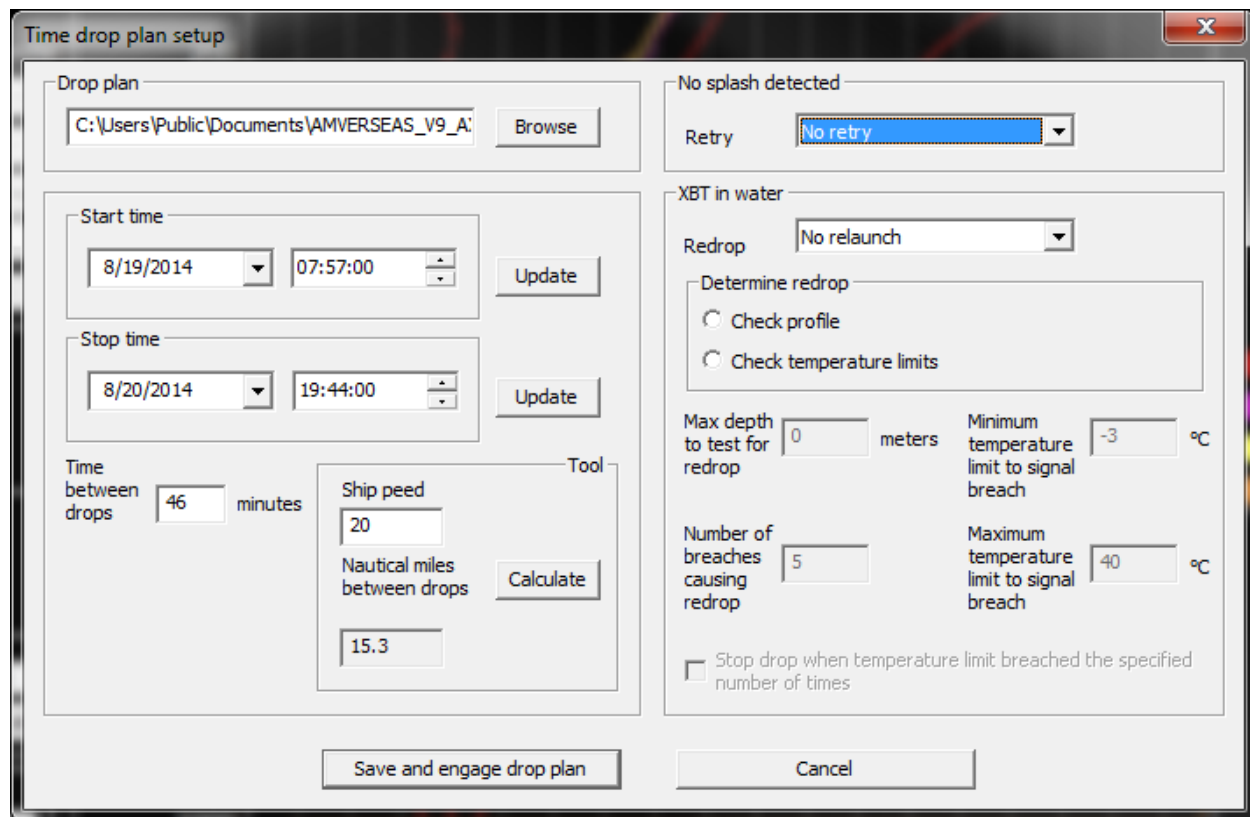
Time drop plan setup

Drop plan

C:\Users\Public\Documents\AMVERSEAS_V9_A

Browse

Start time

8/19/2014

07:57:00

Update

Stop time

8/20/2014

19:44:00

Update

Time between drops

46

minutes

Tool

Ship peed

20

Nautical miles between drops

Calculate

15.3

No splash detected

Retry

No retry

XBT in water

Redrop

No relaunch

Determine redrop

Check profile

Check temperature limits

Max depth to test for redrop

0

meters

Minimum temperature limit to signal breach

-3

°C

Number of breaches causing redrop

5

Maximum temperature limit to signal breach

40

°C

Stop drop when temperature limit breached the specified number of times

Save and engage drop plan

Cancel